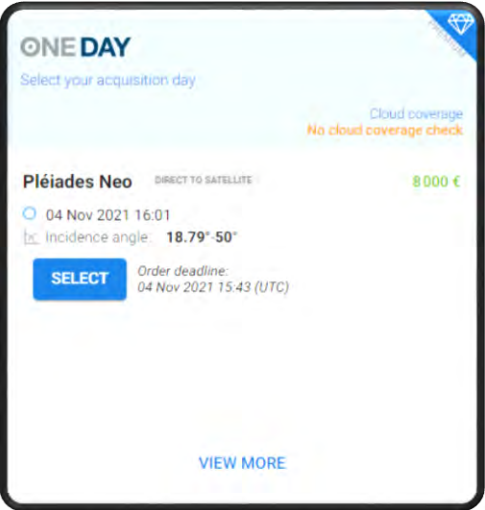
PREMIUM

ONEDAY

Select your acquisition day

Cloud coverage
No cloud coverage check

Pléiades Neo DIRECT TO SATELLITE 8 000 €

04 Nov 2021 16:01

Incidence angle: 18.79°-50°

SELECT

Order deadline:
04 Nov 2021 15:43 (UTC)

VIEW MORE